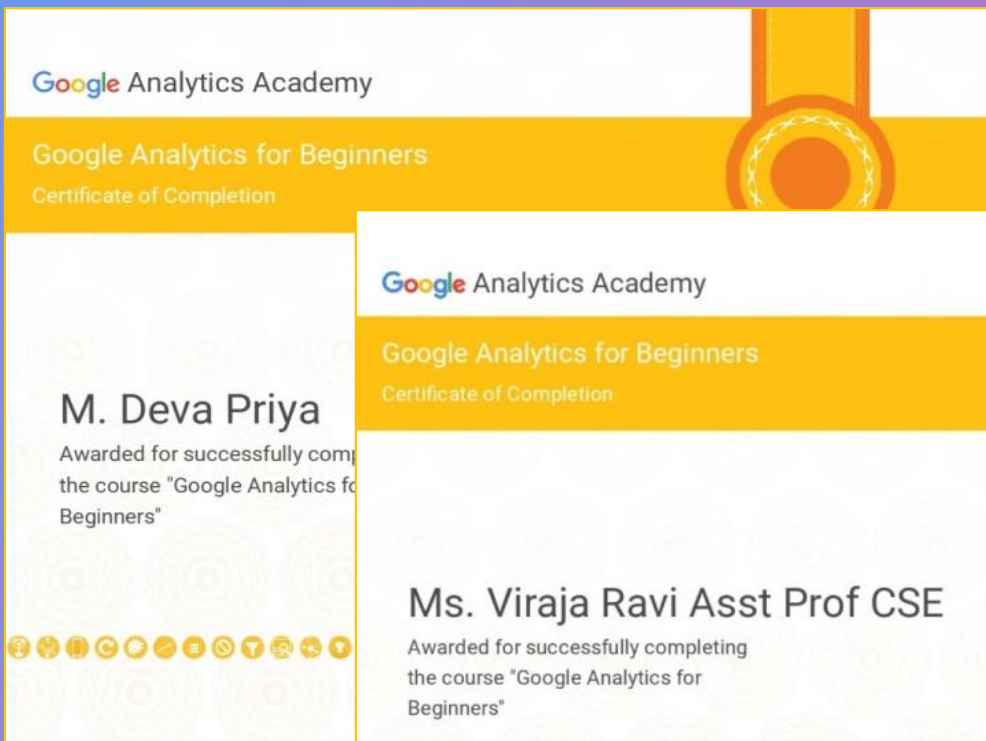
Google Analytics Academy

Google Analytics for Beginners

Certificate of Completion

M. Deva Priya

Awarded for successfully comp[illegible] the course "Google Analytics fo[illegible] Beginners"

Google Analytics Academy

Google Analytics for Beginners

Certificate of Completion

Ms. Viraja Ravi Asst Prof CSE

Awarded for successfully completing the course "Google Analytics for Beginners"